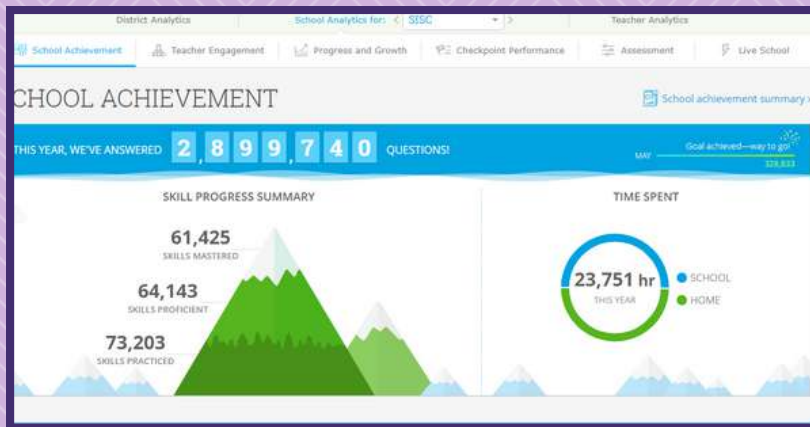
District Analytics | School Analytics for: < SISC > | Teacher Analytics

School Achievement | Teacher Engagement | Progress and Growth | Checkpoint Performance | Assessment | Live School

CHOOL ACHIEVEMENT

School achievement summary

THIS YEAR, WE'VE ANSWERED 2,899,740 QUESTIONS!

MAY Goal achieved—way to go! 328,833

SKILL PROGRESS SUMMARY

61,425
SKILLS MASTERED

64,143
SKILLS PROFICIENT

73,203
SKILLS PRACTICED

TIME SPENT

23,751 hr
THIS YEAR

SCHOOL
HOME